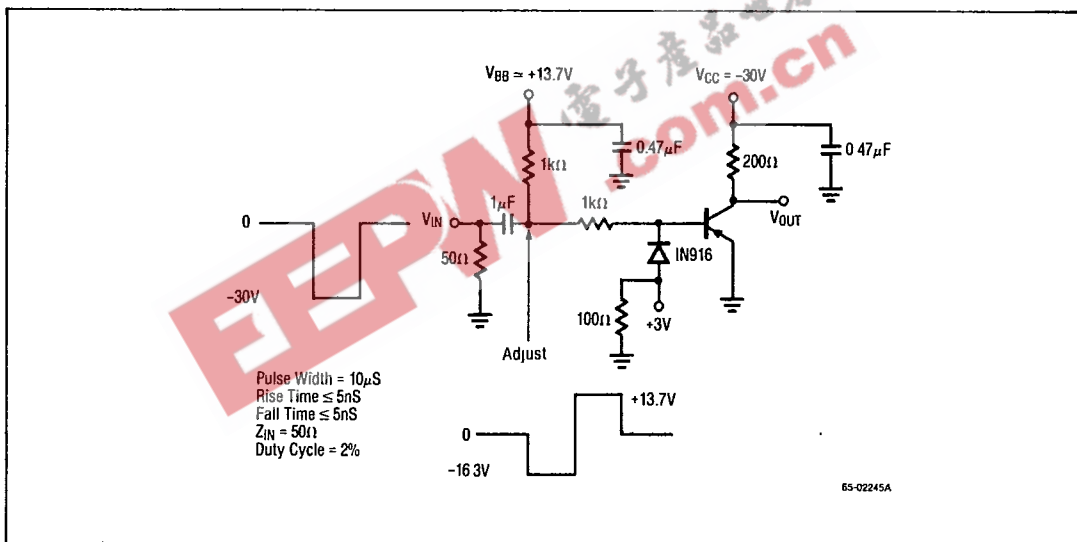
$V_{BB} \simeq +13.7V$

$V_{CC} = -30V$

0.47µF

0.47µF

1kΩ

200Ω

0

$V_{IN}$

1µF

1kΩ

$V_{OUT}$

50Ω

IN916

-30V

100Ω

+3V

Adjust

Pulse Width = 10µS
Rise Time ≤ 5nS
Fall Time ≤ 5nS
$Z_{IN}$ = 50Ω
Duty Cycle = 2%

+13.7V

0

-16 3V

65-02245A

EEPW

.com.cn